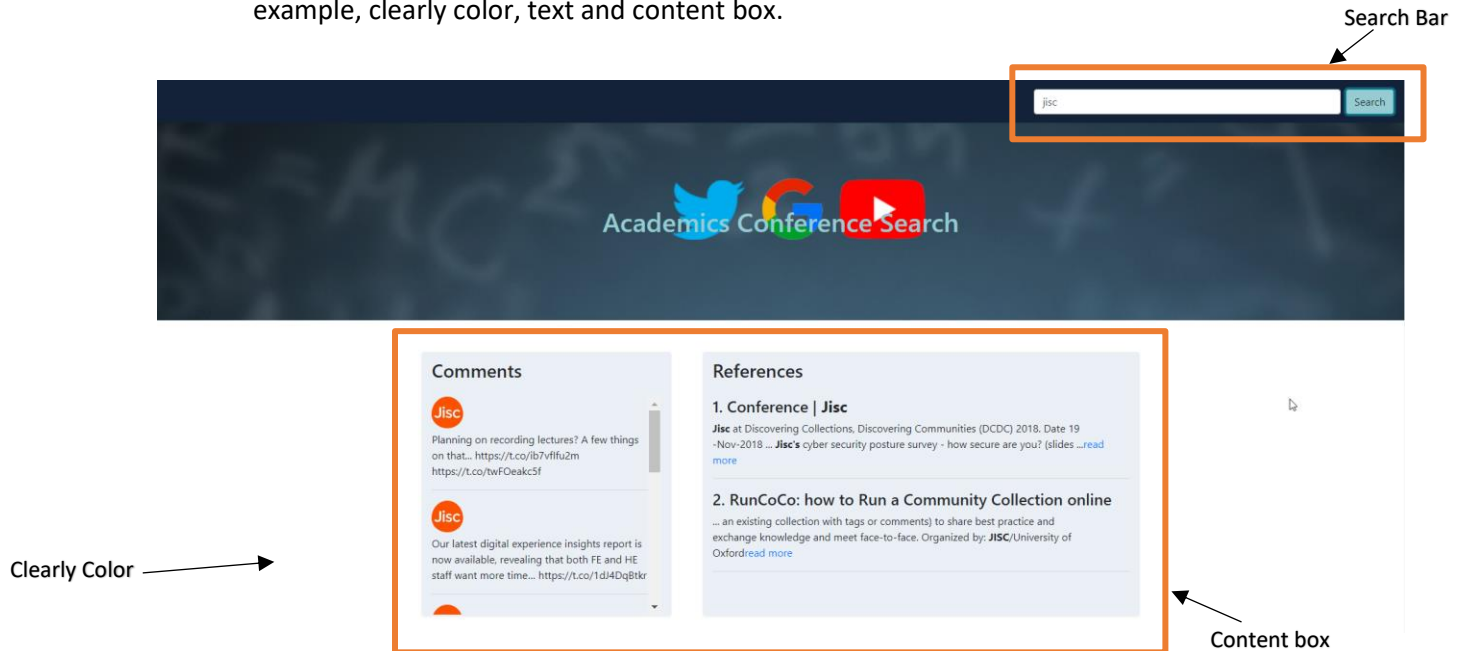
example, clearly color, text and content box.

Search Bar

jisc

Search

Academics Conference Search

Comments

Jisc

Planning on recording lectures? A few things on that... https://t.co/ib7vflfu2m https://t.co/twFOeakc5f

Jisc

Our latest digital experience insights report is now available, revealing that both FE and HE staff want more time... https://t.co/1dJ4DqBtkr

References

1. Conference | Jisc

Jisc at Discovering Collections, Discovering Communities (DCDC) 2018. Date 19 -Nov-2018 ... Jisc's cyber security posture survey - how secure are you? (slides ...read more

2. RunCoCo: how to Run a Community Collection online

... an existing collection with tags or comments) to share best practice and exchange knowledge and meet face-to-face. Organized by: JISC/University of Oxfordread more

Clearly Color

Content box